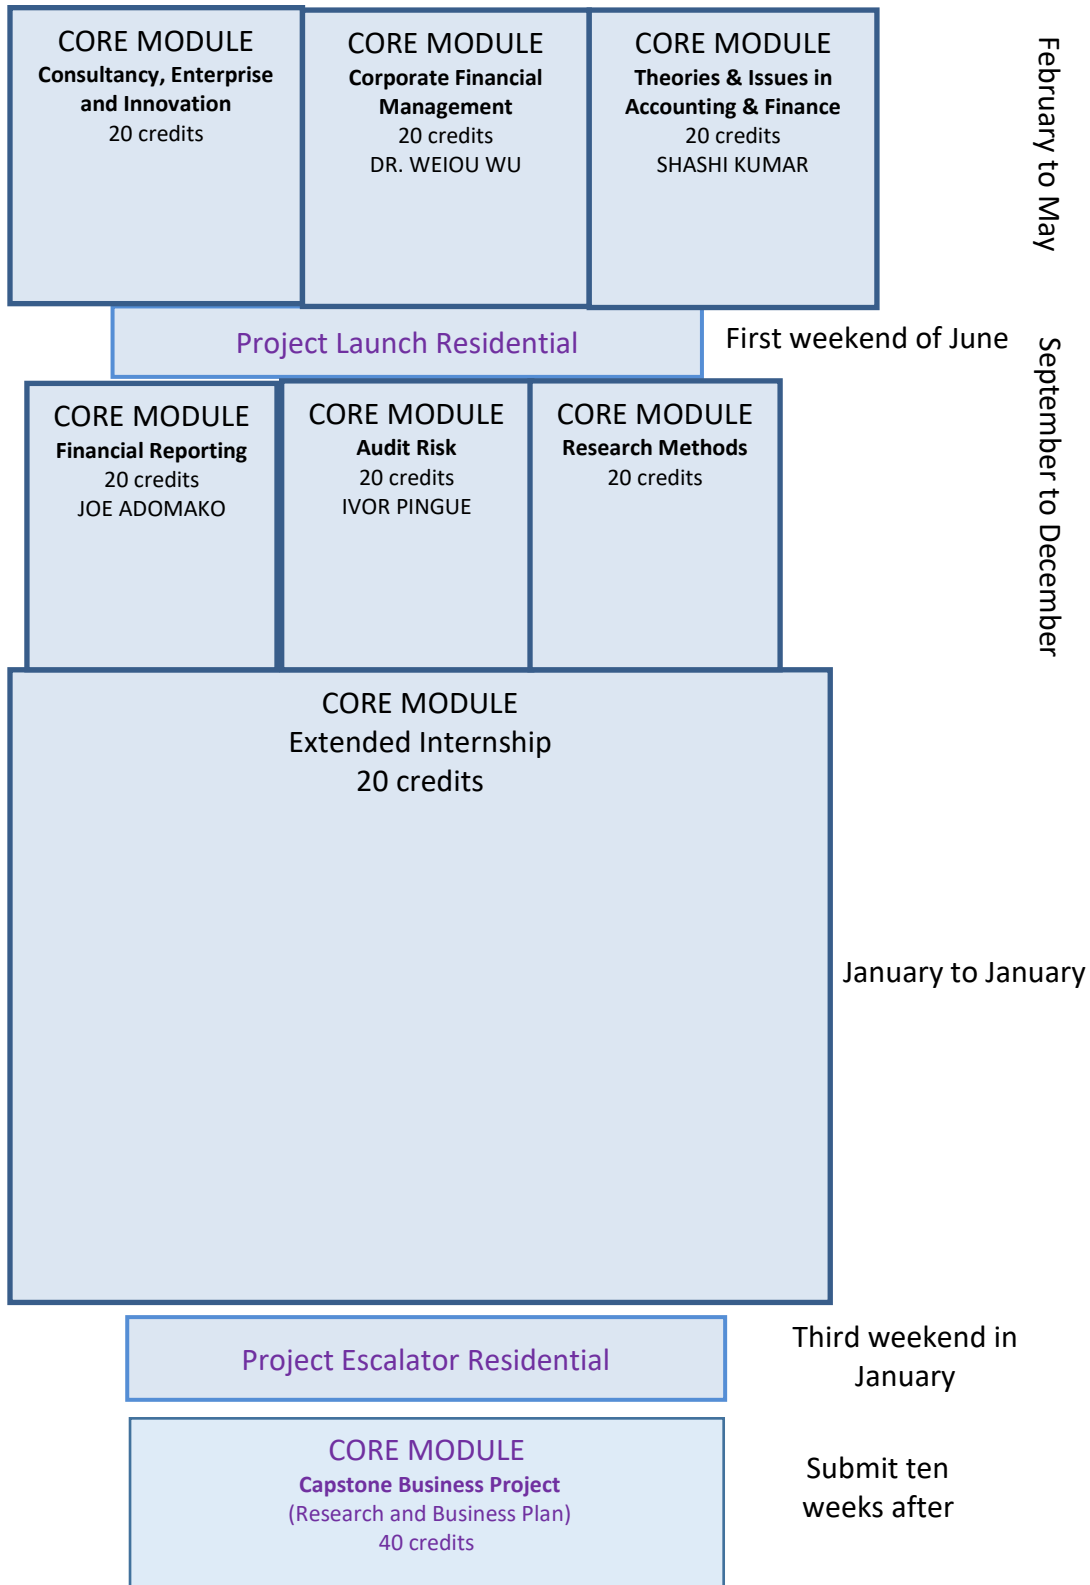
CORE MODULE
Consultancy, Enterprise and Innovation
20 credits

CORE MODULE
Corporate Financial Management
20 credits
DR. WEIOU WU

CORE MODULE
Theories & Issues in Accounting & Finance
20 credits
SHASHI KUMAR

February to May

Project Launch Residential

First weekend of June

CORE MODULE
Financial Reporting
20 credits
JOE ADOMAKO

CORE MODULE
Audit Risk
20 credits
IVOR PINGUE

CORE MODULE
Research Methods
20 credits

September to December

CORE MODULE
Extended Internship
20 credits

January to January

Project Escalator Residential

Third weekend in January

CORE MODULE
Capstone Business Project
(Research and Business Plan)
40 credits

Submit ten weeks after